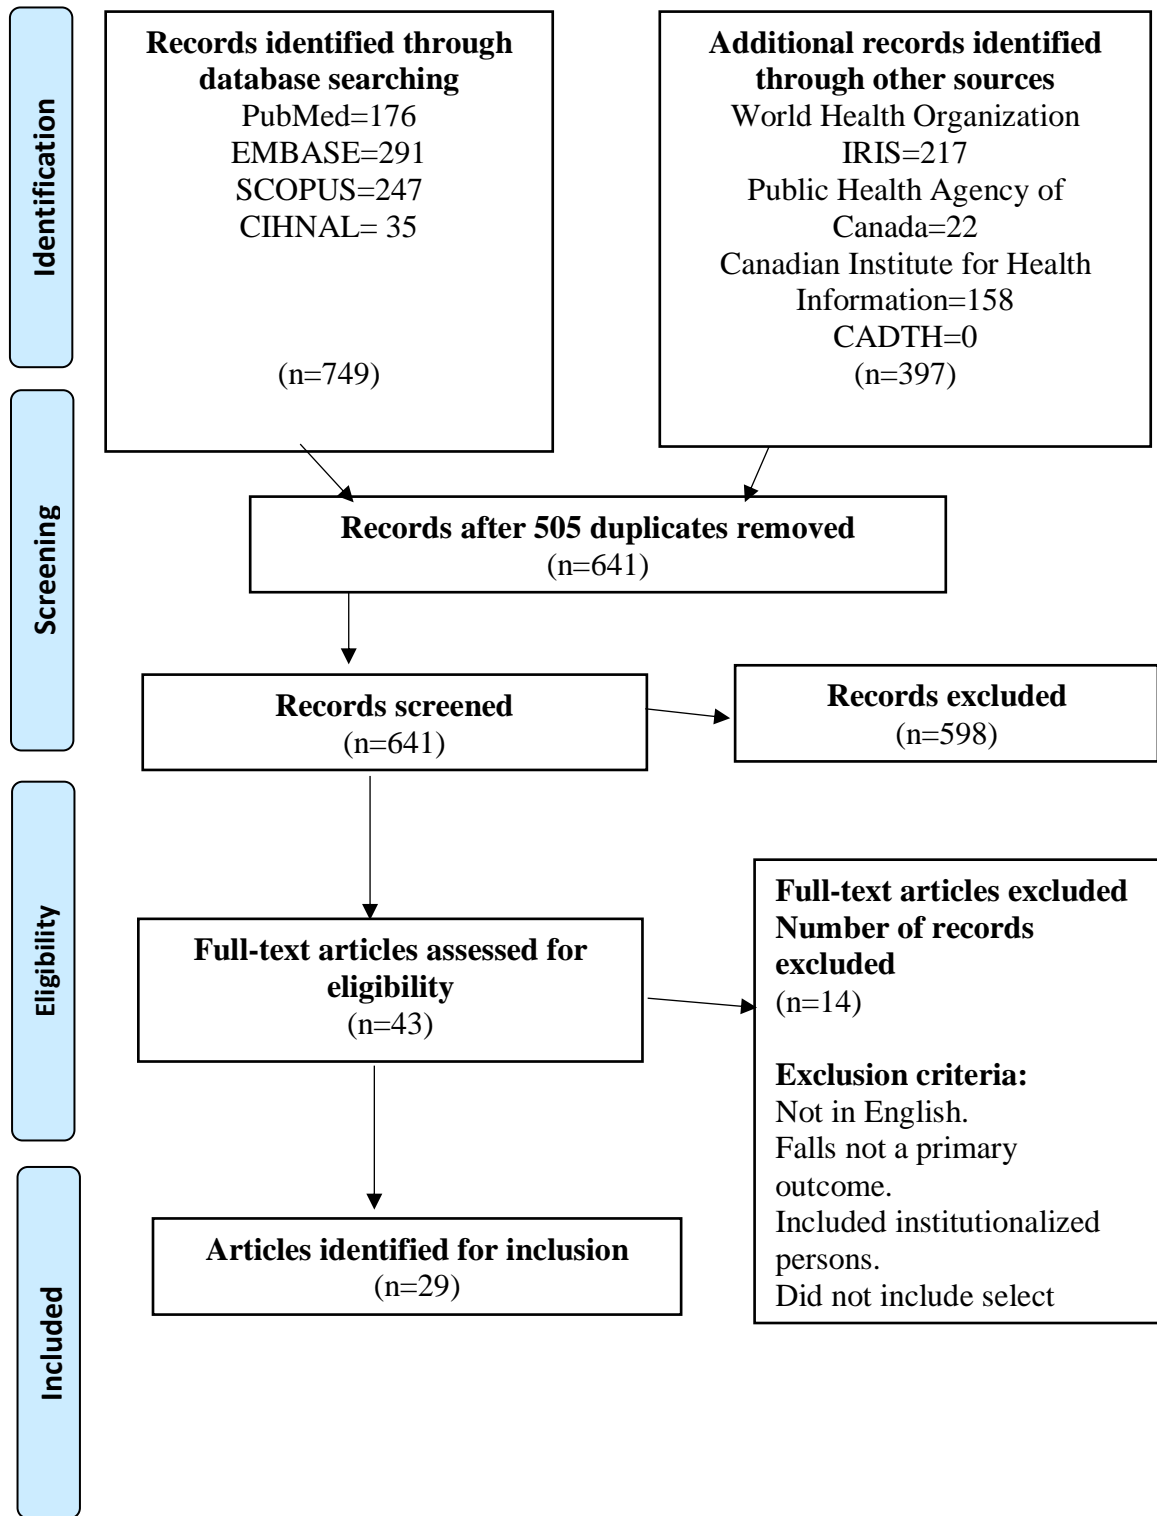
Identification

Records identified through database searching
PubMed=176
EMBASE=291
SCOPUS=247
CIHNAL= 35

(n=749)

Additional records identified through other sources
World Health Organization IRIS=217
Public Health Agency of Canada=22
Canadian Institute for Health Information=158
CADTH=0
(n=397)

Screening

Records after 505 duplicates removed
(n=641)

Records screened
(n=641)

Records excluded
(n=598)

Eligibility

Full-text articles assessed for eligibility
(n=43)

Full-text articles excluded
Number of records excluded
(n=14)

Exclusion criteria:
Not in English.
Falls not a primary outcome.
Included institutionalized persons.
Did not include select

Included

Articles identified for inclusion
(n=29)